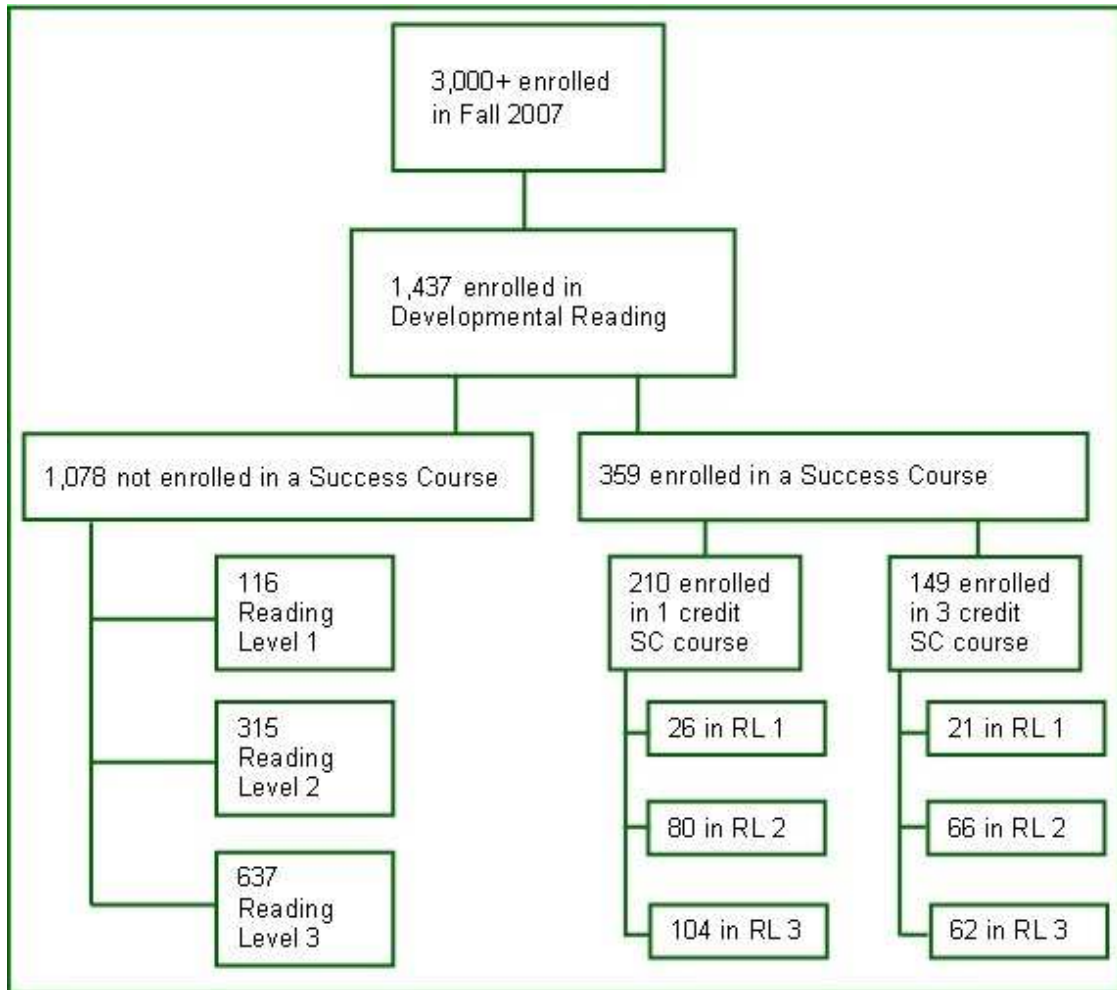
3,000+ enrolled in Fall 2007

1,437 enrolled in Developmental Reading

1,078 not enrolled in a Success Course

116 Reading Level 1

315 Reading Level 2

637 Reading Level 3

359 enrolled in a Success Course

210 enrolled in 1 credit SC course

26 in RL 1

80 in RL 2

104 in RL 3

149 enrolled in 3 credit SC course

21 in RL 1

66 in RL 2

62 in RL 3